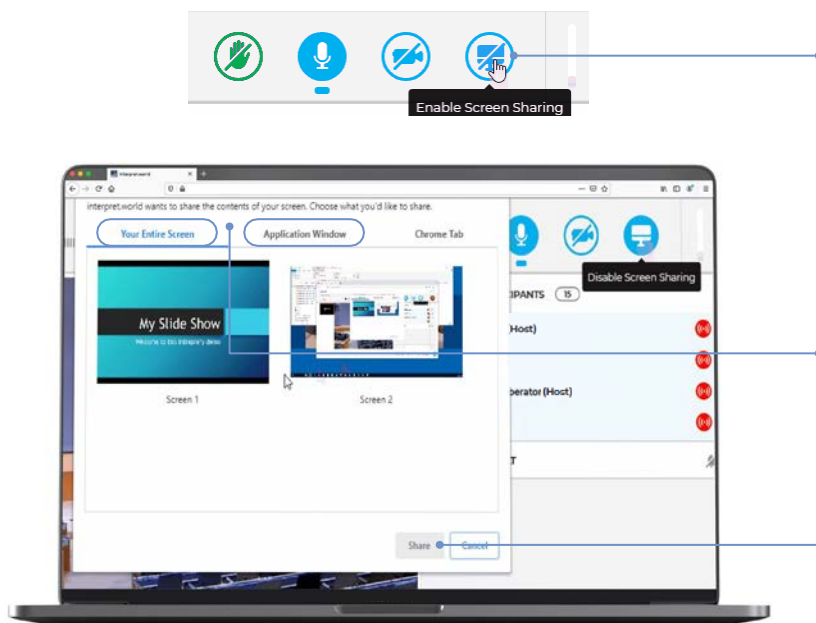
Enable Screen Sharing

interpret.world

interpret.world wants to share the contents of your screen. Choose what you'd like to share.

Your Entire Screen

Application Window

Chrome Tab

My Slide Show

Welcome to this interprety demo

Screen 1

Screen 2

Disable Screen Sharing

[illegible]IPANTS 15

(Host)

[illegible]erator (Host)

Share

Cancel